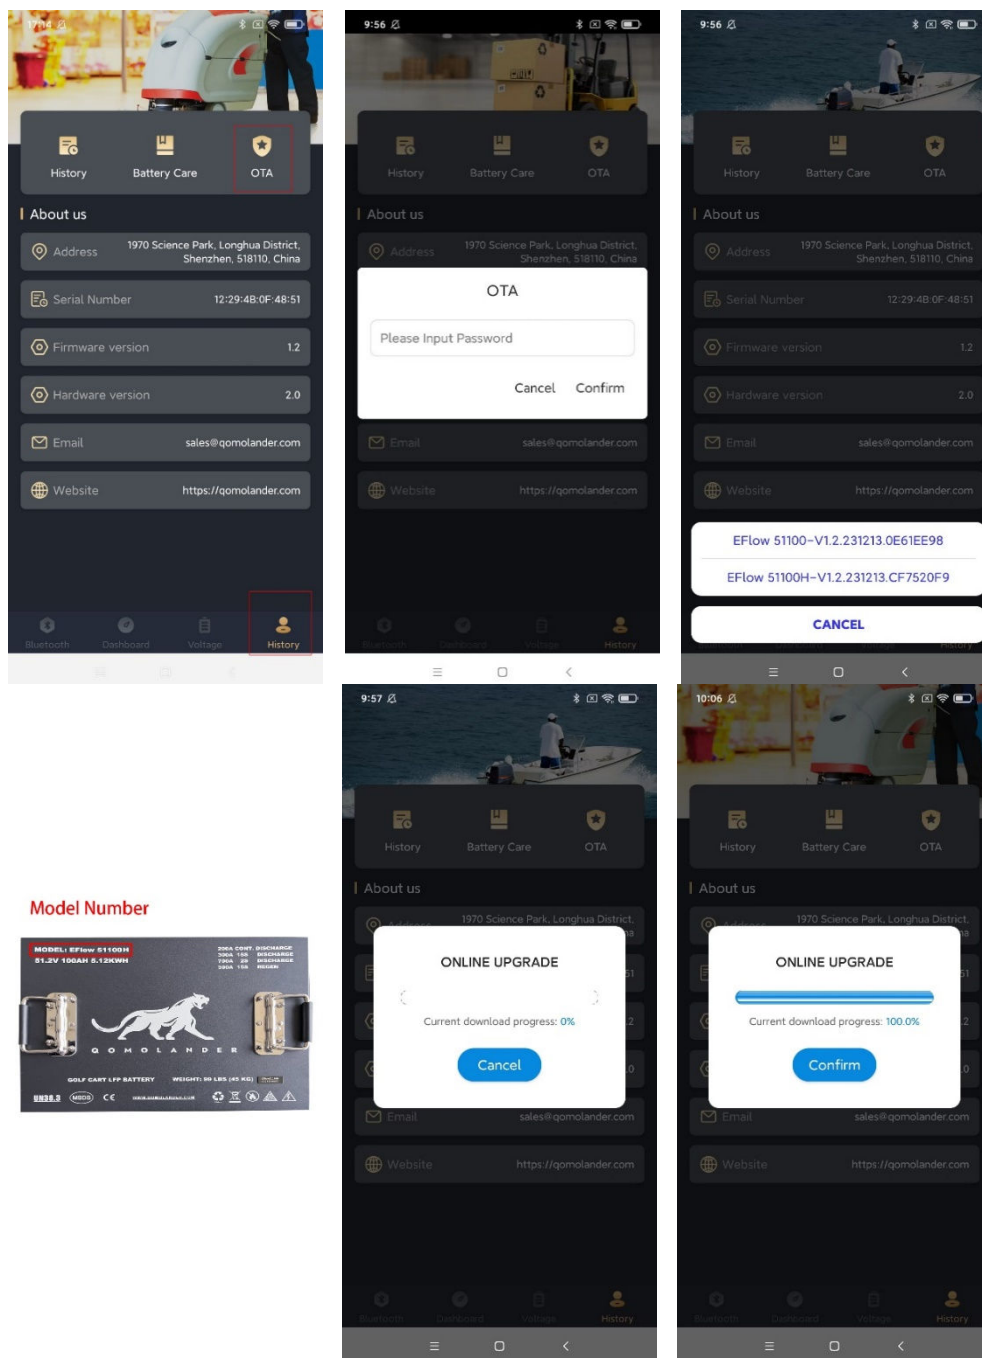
History
Battery Care
OTA

About us

Address 1970 Science Park, Longhua District, Shenzhen, 518110, China
Serial Number 12:29:4B:0F:48:51
Firmware version 1.2
Hardware version 2.0
Email sales@qomolander.com
Website https://qomolander.com

Bluetooth Dashboard Voltage History

9:56
History Battery Care OTA
About us
Address 1970 Science Park, Longhua District, Shenzhen, 518110, China

OTA
Please Input Password
Cancel Confirm

Email sales@qomolander.com
Website https://qomolander.com
Bluetooth Dashboard Voltage History

9:56
History Battery Care OTA
About us
Address 1970 Science Park, Longhua District, Shenzhen, 518110, China
Serial Number 12:29:4B:0F:48:51
Firmware version 1.2
Hardware version 2.0
Email sales@qomolander.com
Website https://qomolander.com

EFlow 51100-V1.2.231213.0E61EE98
EFlow 51100H-V1.2.231213.CF7520F9
CANCEL

Model Number
MODEL: EFlow 51100H
51.2V 100AH 5.12KWH
QOMOLANDER
GOLF CART LFP BATTERY

9:57
History Battery Care OTA
About us
1970 Science Park, Longhua District,
ONLINE UPGRADE
Current download progress: 0%
Cancel
Email sales@qomolander.com
Website https://qomolander.com
Bluetooth Dashboard Voltage History

10:06
History Battery Care OTA
About us
1970 Science Park, Longhua District,
ONLINE UPGRADE
Current download progress: 100.0%
Confirm
Email sales@qomolander.com
Website https://qomolander.com
Bluetooth Dashboard Voltage History